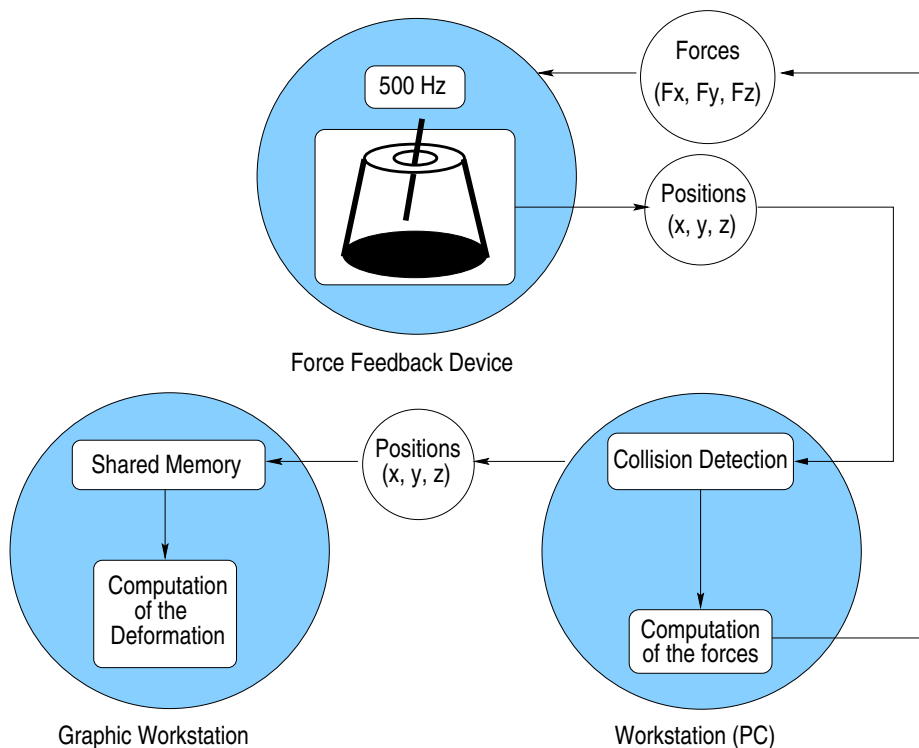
500 Hz

Forces
(Fx, Fy, Fz)

Positions
(x, y, z)

Force Feedback Device

Shared Memory

Computation of the Deformation

Positions
(x, y, z)

Collision Detection

Computation of the forces

Graphic Workstation

Workstation (PC)